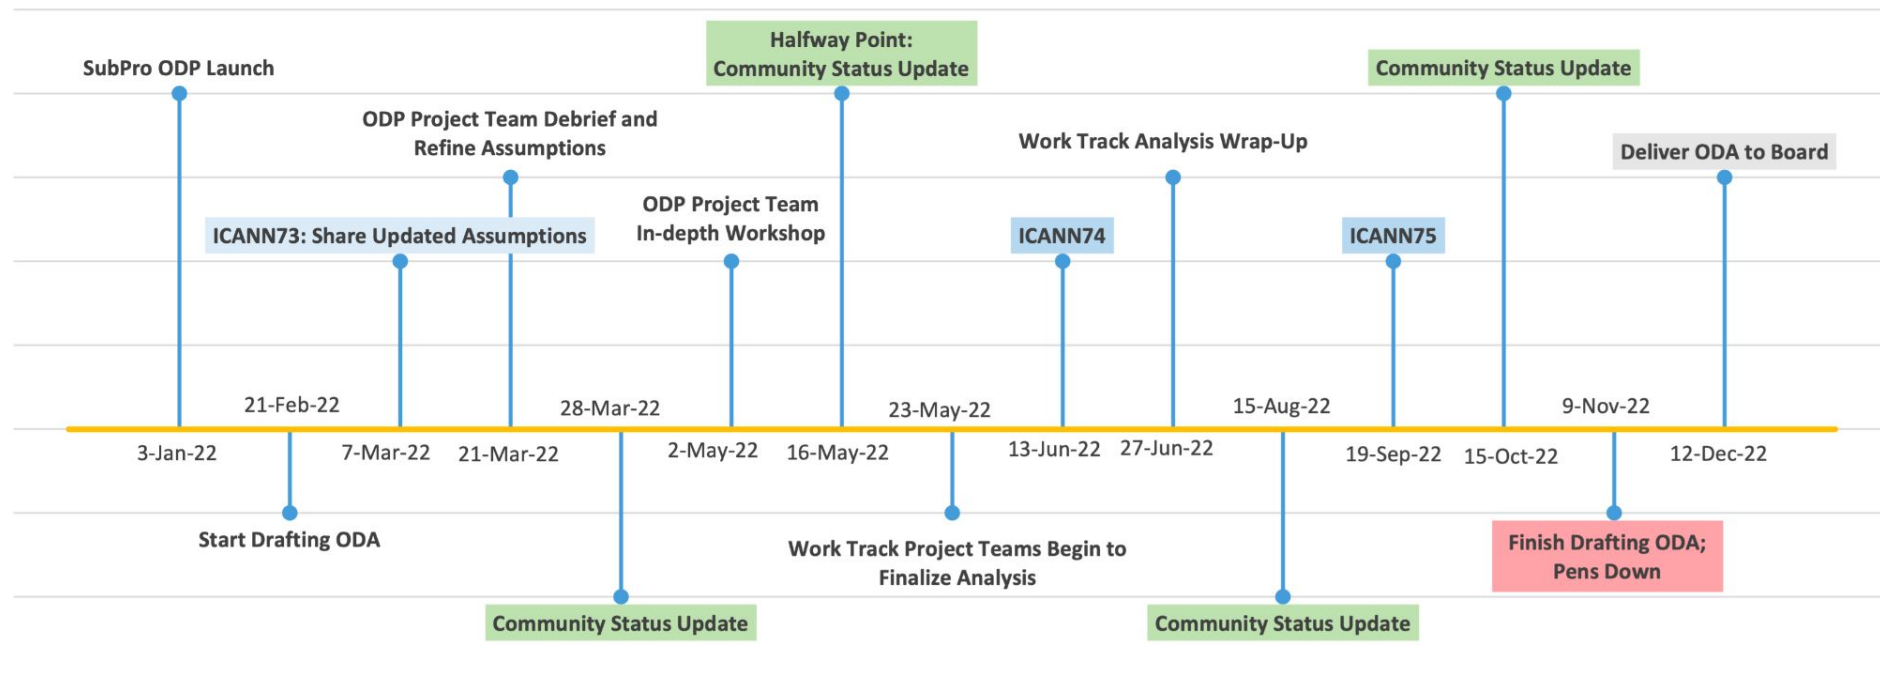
SubPro ODP Launch

3-Jan-22

21-Feb-22

Start Drafting ODA

ICANN73: Share Updated Assumptions

7-Mar-22

ODP Project Team Debrief and Refine Assumptions

21-Mar-22

28-Mar-22

Community Status Update

ODP Project Team In-depth Workshop

2-May-22

Halfway Point: Community Status Update

16-May-22

23-May-22

Work Track Project Teams Begin to Finalize Analysis

ICANN74

13-Jun-22

Work Track Analysis Wrap-Up

27-Jun-22

15-Aug-22

Community Status Update

ICANN75

19-Sep-22

Community Status Update

15-Oct-22

9-Nov-22

Finish Drafting ODA; Pens Down

Deliver ODA to Board

12-Dec-22